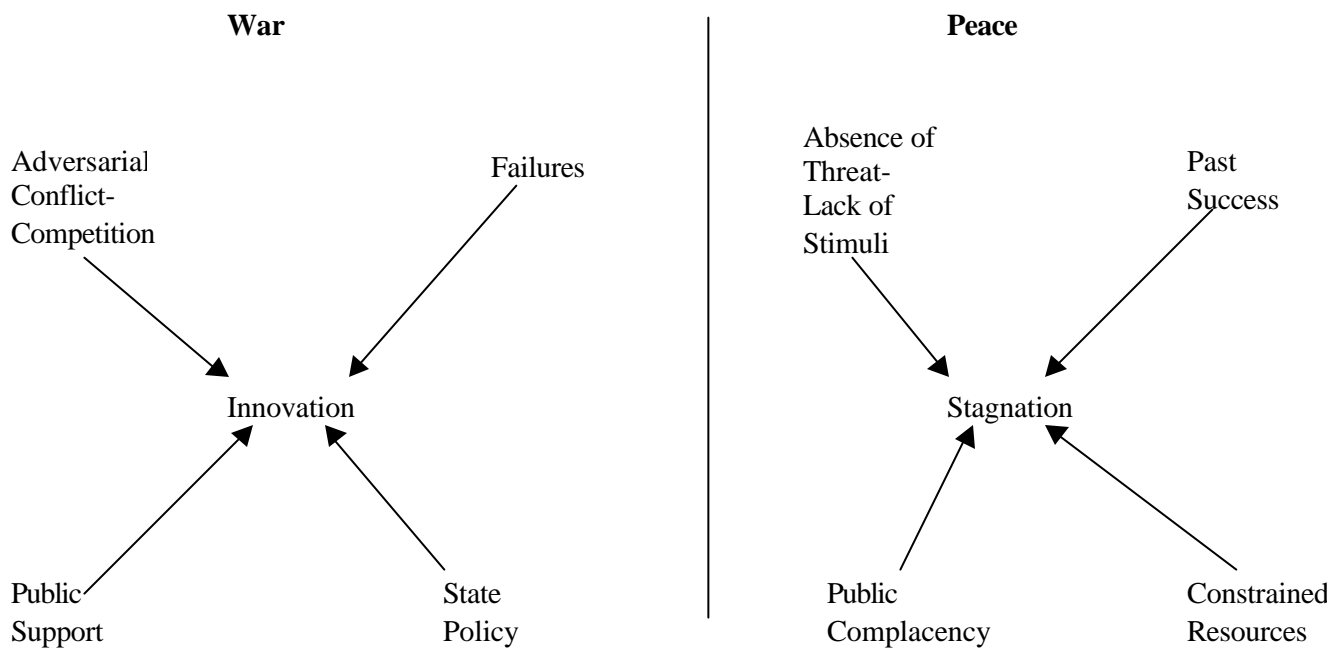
**War**

Adversarial Conflict-Competition

Failures

Innovation

Public Support

State Policy

**Peace**

Absence of Threat-Lack of Stimuli

Past Success

Stagnation

Public Complacency

Constrained Resources